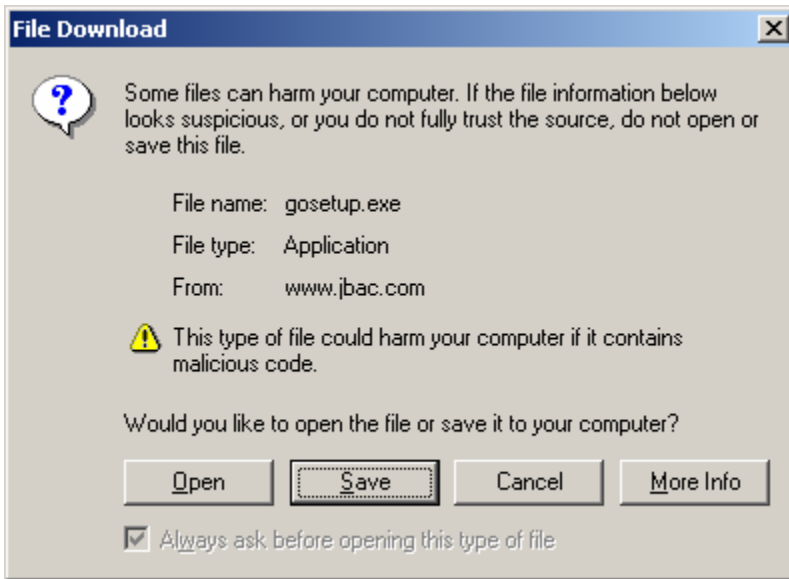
File Download

Some files can harm your computer. If the file information below looks suspicious, or you do not fully trust the source, do not open or save this file.

File name: gosetup.exe

File type: Application

From: www.jbac.com

This type of file could harm your computer if it contains malicious code.

Would you like to open the file or save it to your computer?

Open
Save
Cancel
More Info

Always ask before opening this type of file